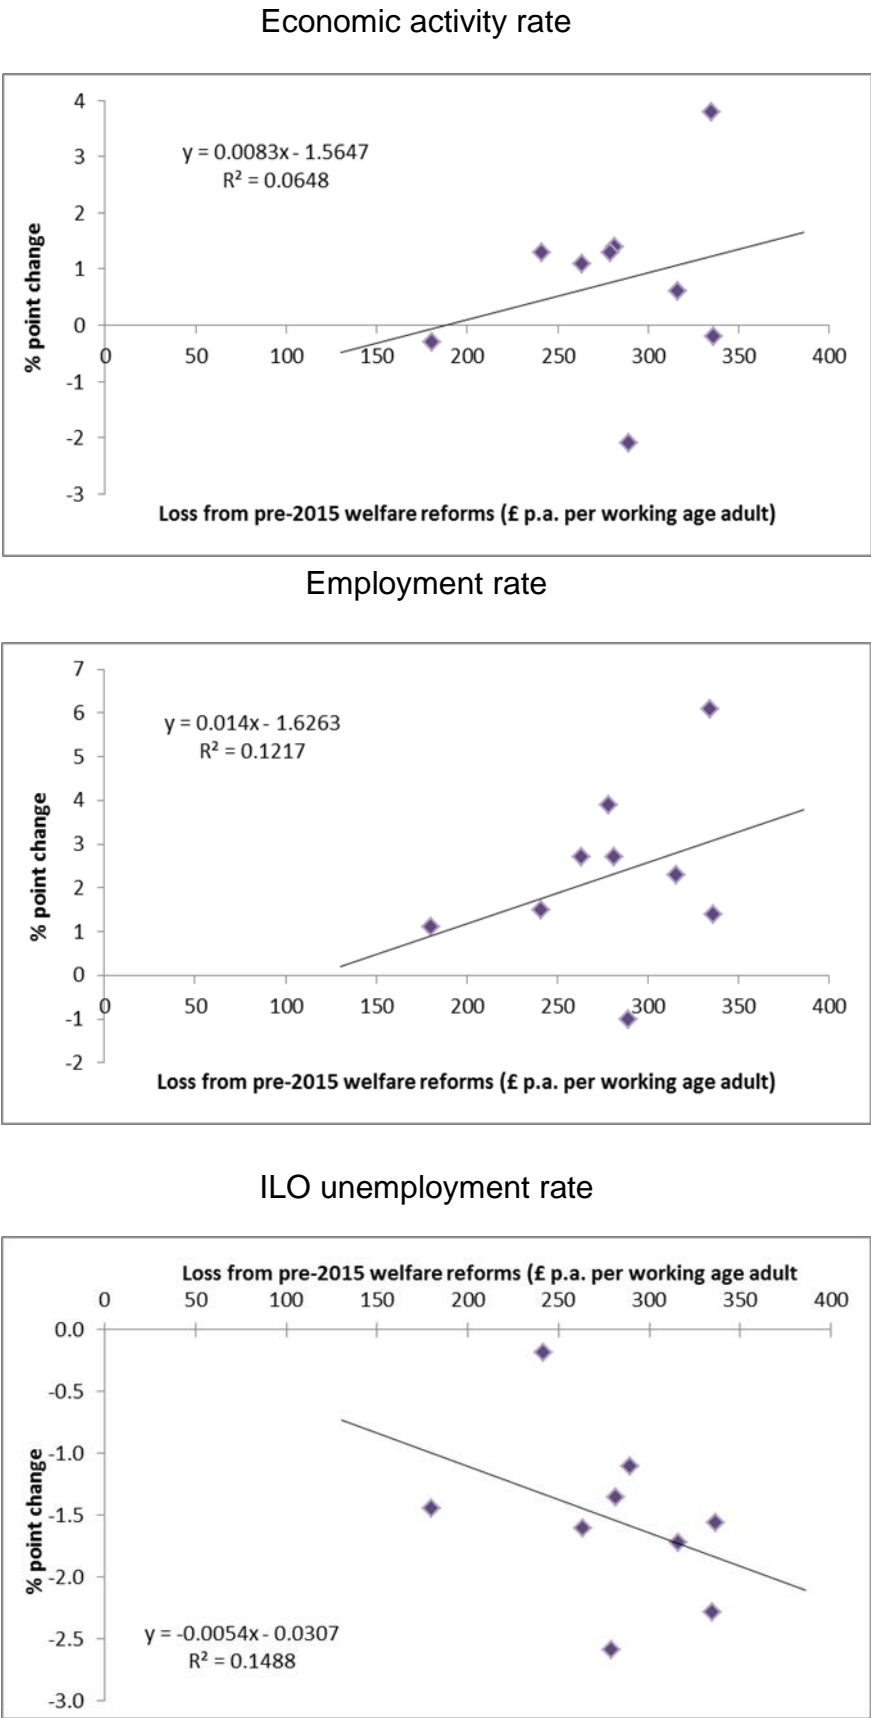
Economic activity rate

y = 0.0083x - 1.5647
$R^2$ = 0.0648

% point change

4
3
2
1
0
-1
-2
-3

0 50 100 150 200 250 300 350 400

Loss from pre-2015 welfare reforms (£ p.a. per working age adult)

Employment rate

y = 0.014x - 1.6263
$R^2$ = 0.1217

% point change

7
6
5
4
3
2
1
0
-1
-2

0 50 100 150 200 250 300 350 400

Loss from pre-2015 welfare reforms (£ p.a. per working age adult)

ILO unemployment rate

Loss from pre-2015 welfare reforms (£ p.a. per working age adult

0 50 100 150 200 250 300 350 400

0.0
-0.5
-1.0
-1.5
-2.0
-2.5
-3.0

% point change

y = -0.0054x - 0.0307
$R^2$ = 0.1488